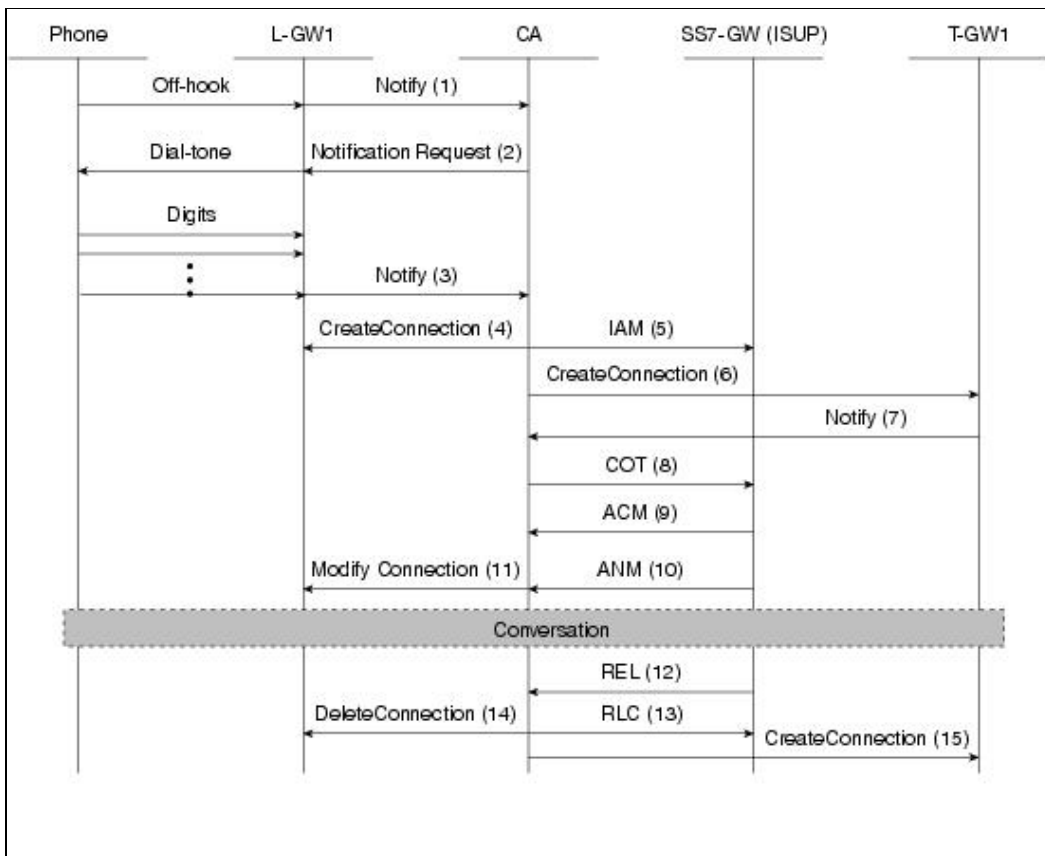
Phone
L-GW1
CA
SS7-GW (ISUP)
T-GW1

Off-hook
Notify (1)
Dial-tone
Notification Request (2)
Digits
Notify (3)
CreateConnection (4)
IAM (5)
CreateConnection (6)
Notify (7)
COT (8)
ACM (9)
Modify Connection (11)
ANM (10)
Conversation
REL (12)
DeleteConnection (14)
RLC (13)
CreateConnection (15)